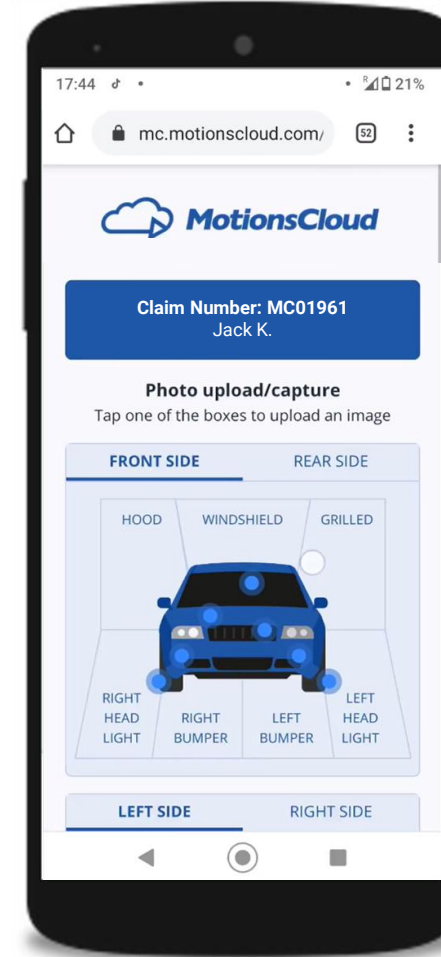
17:44 • 21%

mc.motionscloud.com/ 52

MotionsCloud

Claim Number: MC01961
Jack K.

Photo upload/capture
Tap one of the boxes to upload an image

FRONT SIDE REAR SIDE

HOOD WINDSHIELD GRILLED

RIGHT HEAD LIGHT RIGHT BUMPER LEFT BUMPER LEFT HEAD LIGHT

LEFT SIDE RIGHT SIDE